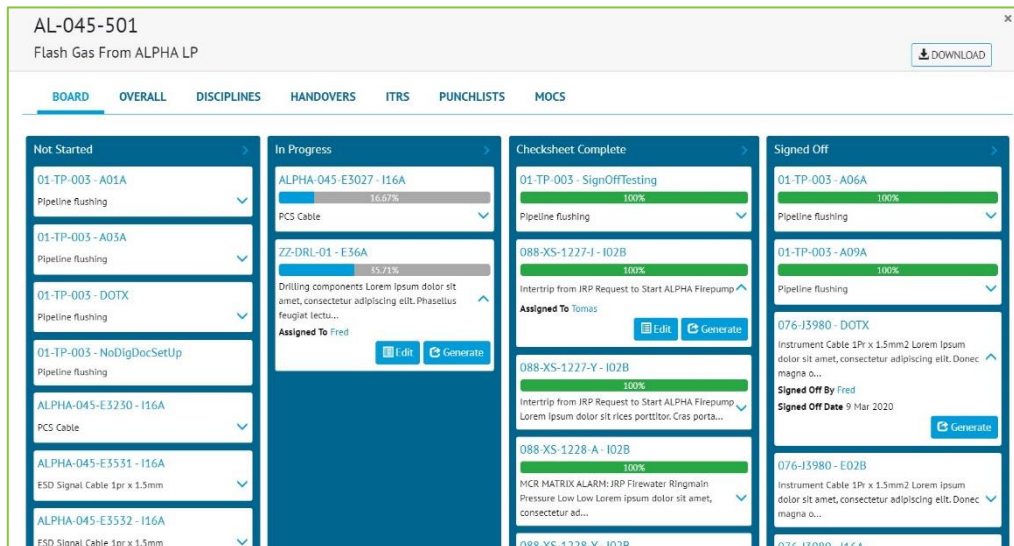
AL-045-501
Flash Gas From ALPHA LP

×

DOWNLOAD

BOARD OVERALL DISCIPLINES HANDOVERS ITRS PUNCHLISTS MOCS

Not Started

01-TP-003 - A01A
Pipeline flushing

01-TP-003 - A03A
Pipeline flushing

01-TP-003 - DOTX
Pipeline flushing

01-TP-003 - NoDigDocSetUp
Pipeline flushing

ALPHA-045-E3230 - I16A
PCS Cable

ALPHA-045-E3531 - I16A
ESD Signal Cable 1pr x 1.5mm

ALPHA-045-E3532 - I16A
ESD Signal Cable 1pr x 1.5mm

In Progress

ALPHA-045-E3027 - I16A
16.67%
PCS Cable

ZZ-DRL-01 - E36A
35.71%
Drilling components Lorem ipsum dolor sit amet, consectetur adipiscing elit. Phasellus feugiat lectu...
Assigned To Fred
Edit Generate

Checksheet Complete

01-TP-003 - SignOffTesting
100%
Pipeline flushing

088-XS-1227-J - I02B
100%
Intertrip from JRP Request to Start ALPHA Firepump
Assigned To Tomas
Edit Generate

088-XS-1227-Y - I02B
100%
Intertrip from JRP Request to Start ALPHA Firepump Lorem ipsum dolor sit rices porttitor. Cras porta...

088-XS-1228-A - I02B
100%
MCR MATRIX ALARM: JRP Firewater Ringmain Pressure Low Low Lorem ipsum dolor sit amet, consectetur ad...

088-XS-1228-Y - I02B

Signed Off

01-TP-003 - A06A
100%
Pipeline flushing

01-TP-003 - A09A
100%
Pipeline flushing

076-J3980 - DOTX
Instrument Cable 1Pr x 1.5mm2 Lorem Ipsum dolor sit amet, consectetur adipiscing elit. Donec magna o...
Signed Off By Fred
Signed Off Date 9 Mar 2020
Generate

076-J3980 - E02B
Instrument Cable 1Pr x 1.5mm2 Lorem Ipsum dolor sit amet, consectetur adipiscing elit. Donec magna o...

076-J3980 - I16A